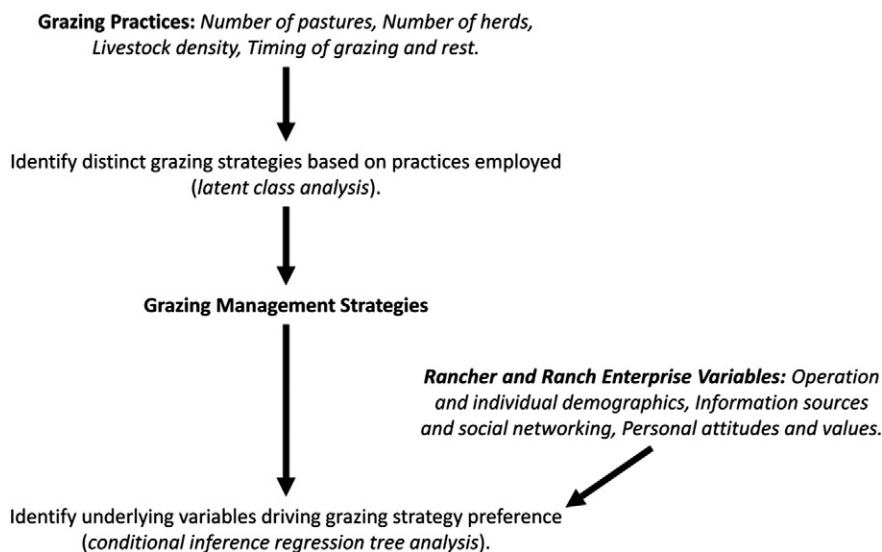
Grazing Practices: Number of pastures, Number of herds, Livestock density, Timing of grazing and rest.

Identify distinct grazing strategies based on practices employed (latent class analysis).

Grazing Management Strategies

Rancher and Ranch Enterprise Variables: Operation and individual demographics, Information sources and social networking, Personal attitudes and values.

Identify underlying variables driving grazing strategy preference (conditional inference regression tree analysis).